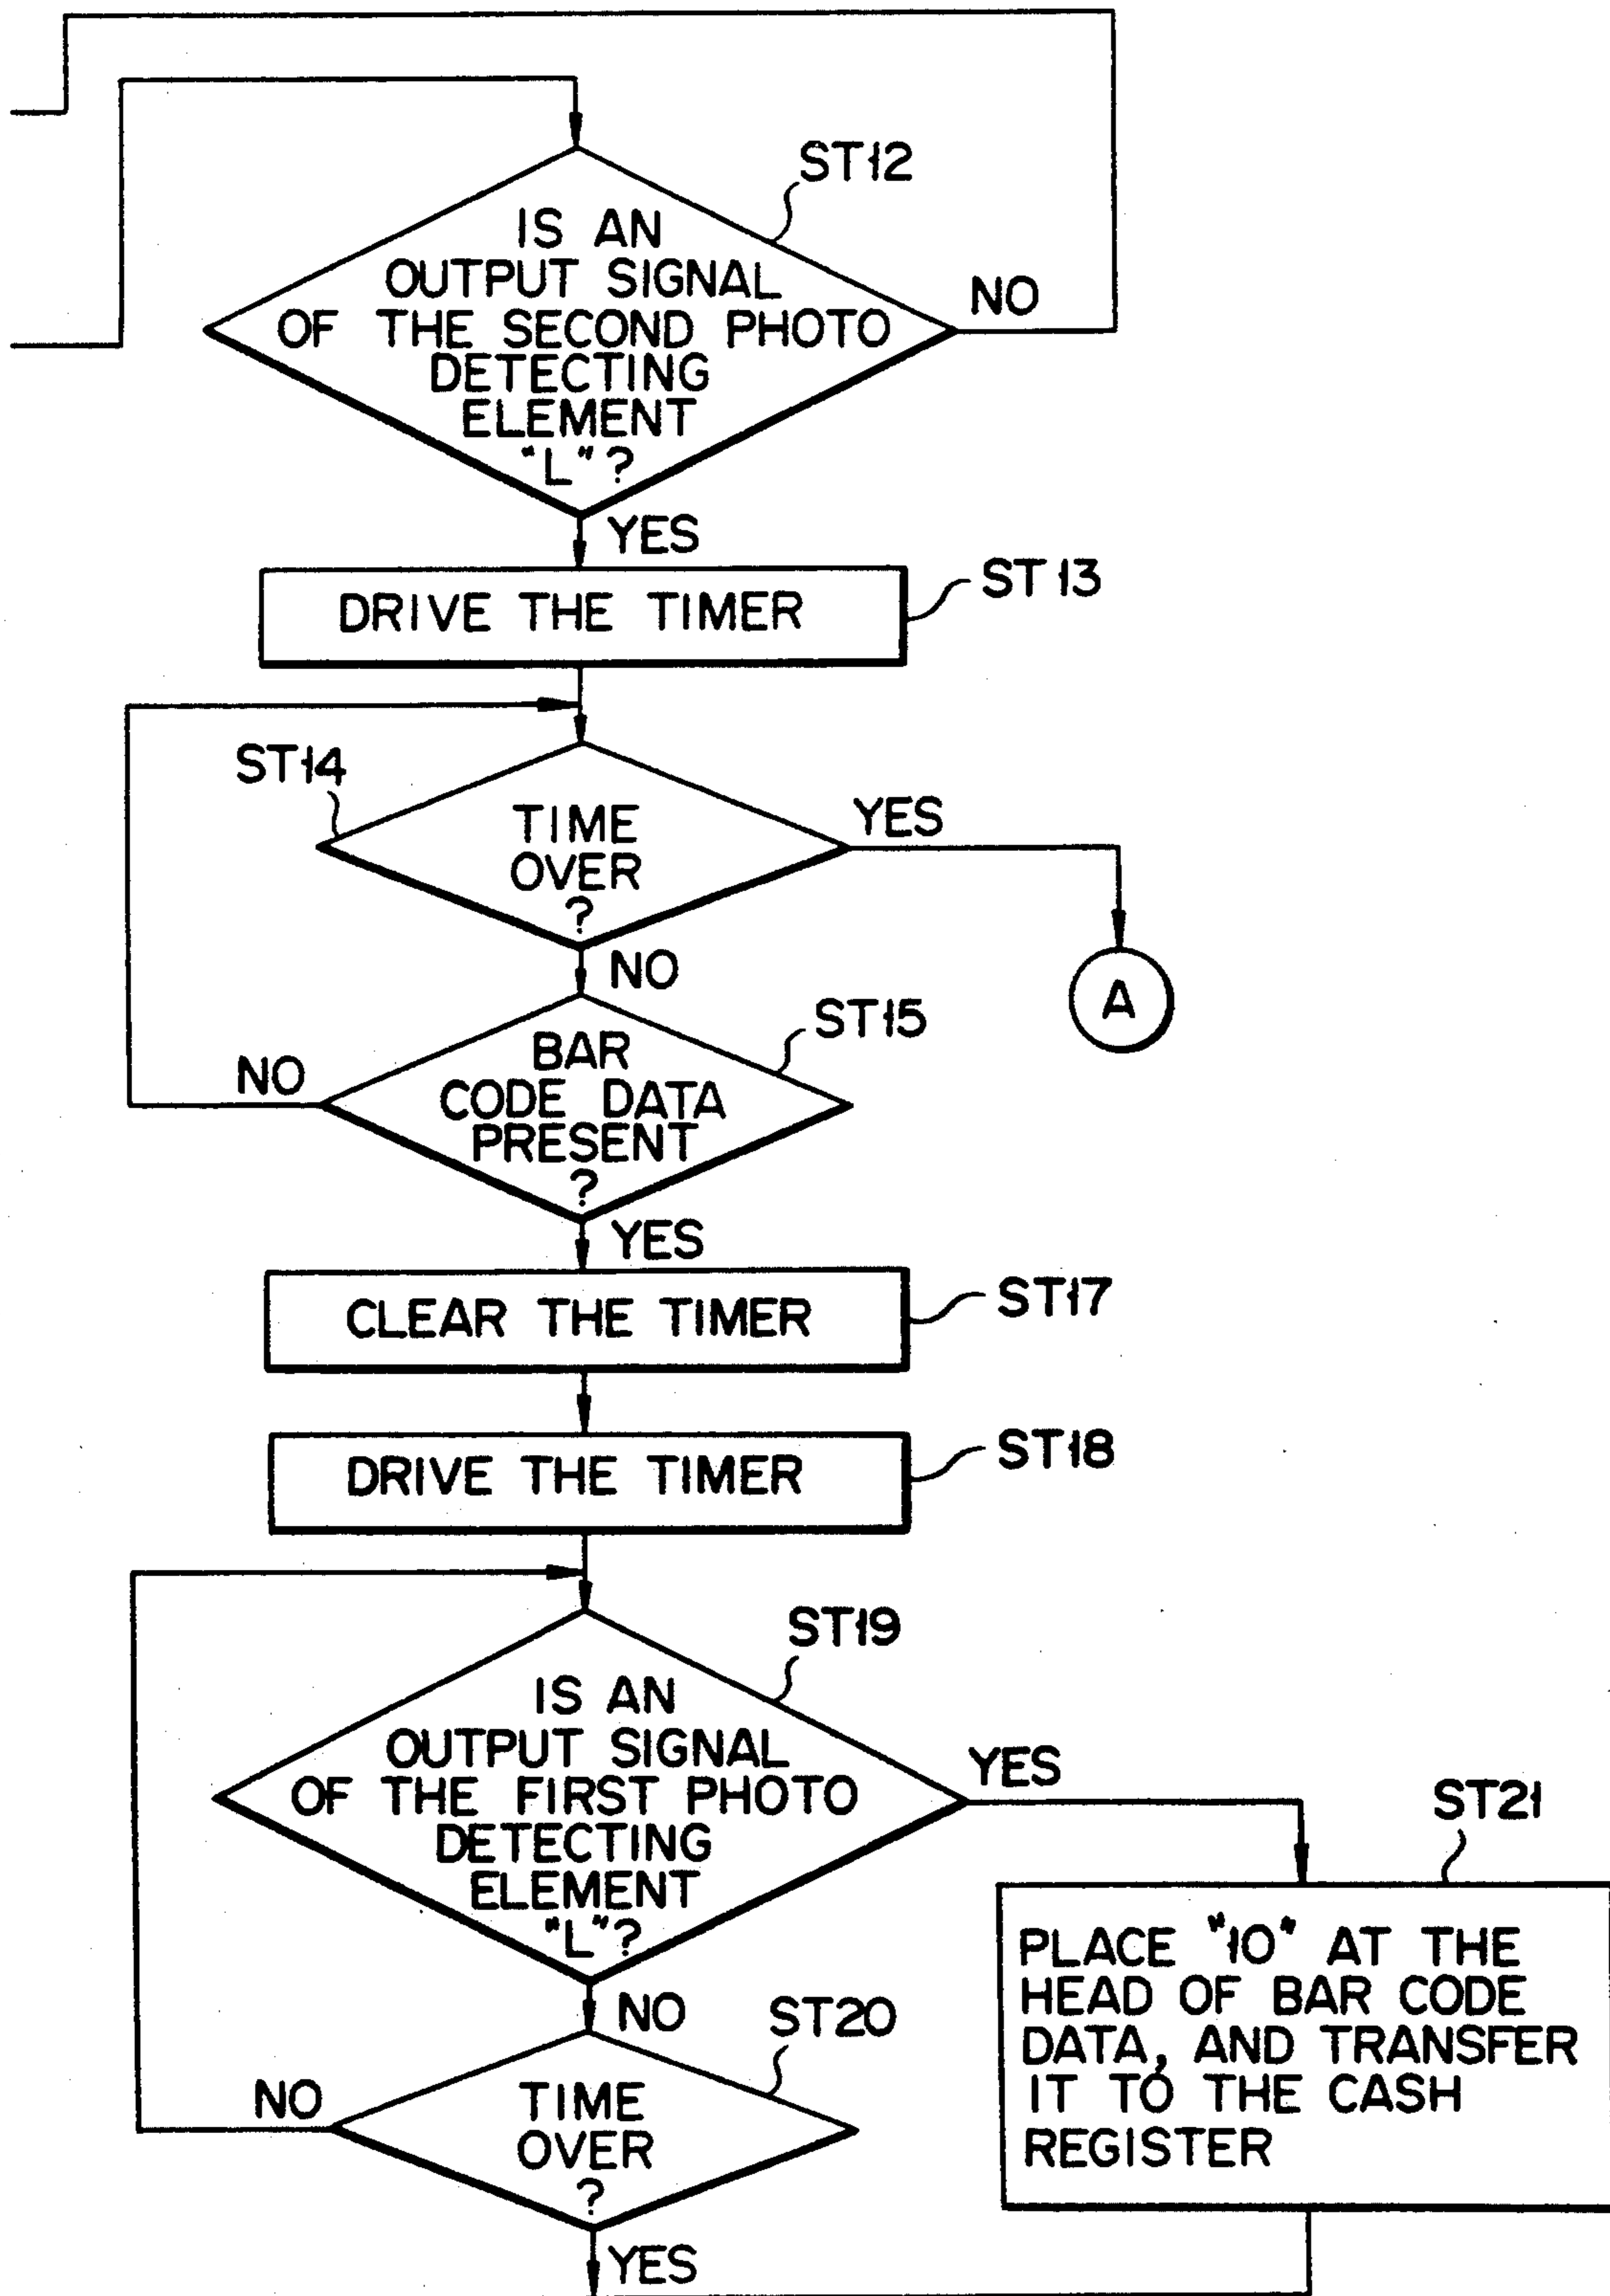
ST12

IS AN OUTPUT SIGNAL OF THE SECOND PHOTO DETECTING ELEMENT "L"?

NO

YES

DRIVE THE TIMER

ST13

ST14

TIME OVER ?

YES

A

NO

ST15

BAR CODE DATA PRESENT ?

NO

YES

CLEAR THE TIMER

ST17

DRIVE THE TIMER

ST18

ST19

IS AN OUTPUT SIGNAL OF THE FIRST PHOTO DETECTING ELEMENT "L"?

YES

ST21

PLACE "10" AT THE HEAD OF BAR CODE DATA, AND TRANSFER IT TO THE CASH REGISTER

NO

ST20

NO

TIME OVER ?

YES